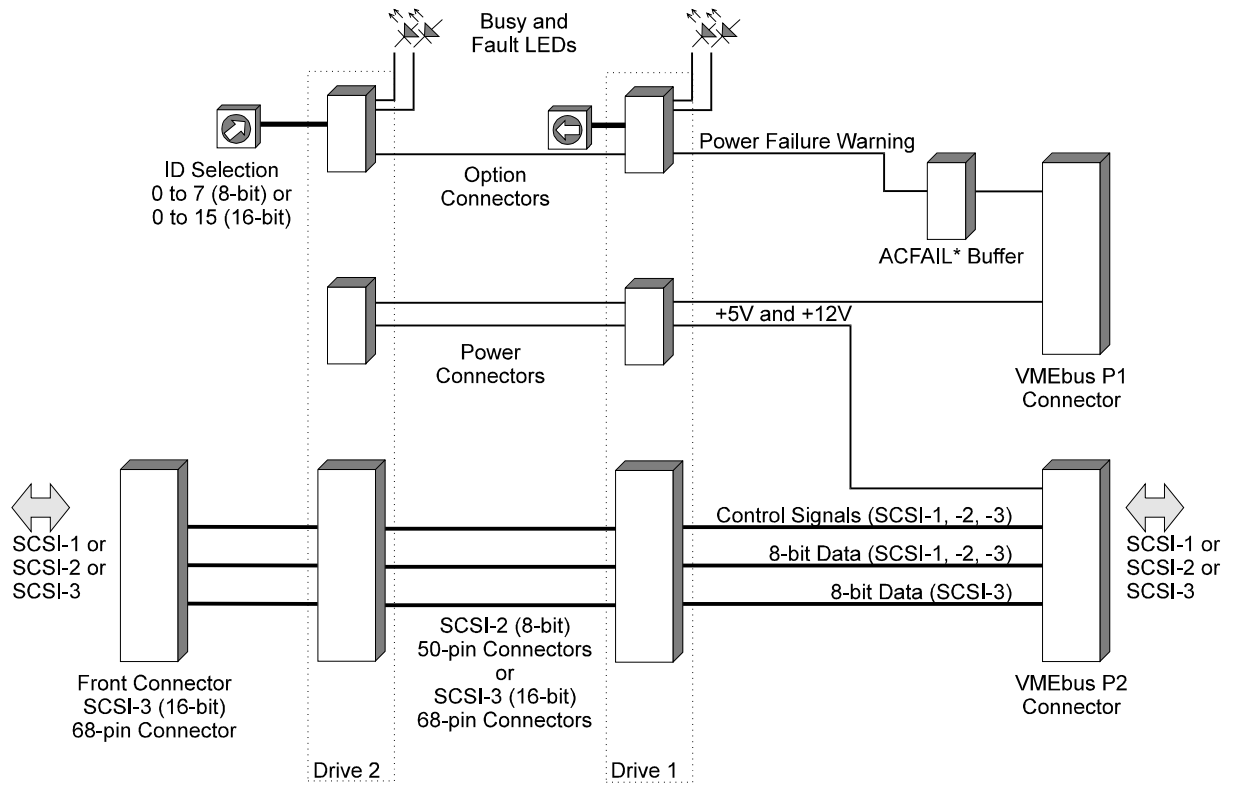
Busy and Fault LEDs

ID Selection
0 to 7 (8-bit) or
0 to 15 (16-bit)

Option Connectors

Power Failure Warning

ACFAIL* Buffer

+5V and +12V

Power Connectors

VMEbus P1 Connector

SCSI-1 or SCSI-2 or SCSI-3

Control Signals (SCSI-1, -2, -3)

8-bit Data (SCSI-1, -2, -3)

8-bit Data (SCSI-3)

SCSI-1 or SCSI-2 or SCSI-3

SCSI-2 (8-bit)
50-pin Connectors
or
SCSI-3 (16-bit)
68-pin Connectors

Front Connector
SCSI-3 (16-bit)
68-pin Connector

VMEbus P2 Connector

Drive 2

Drive 1